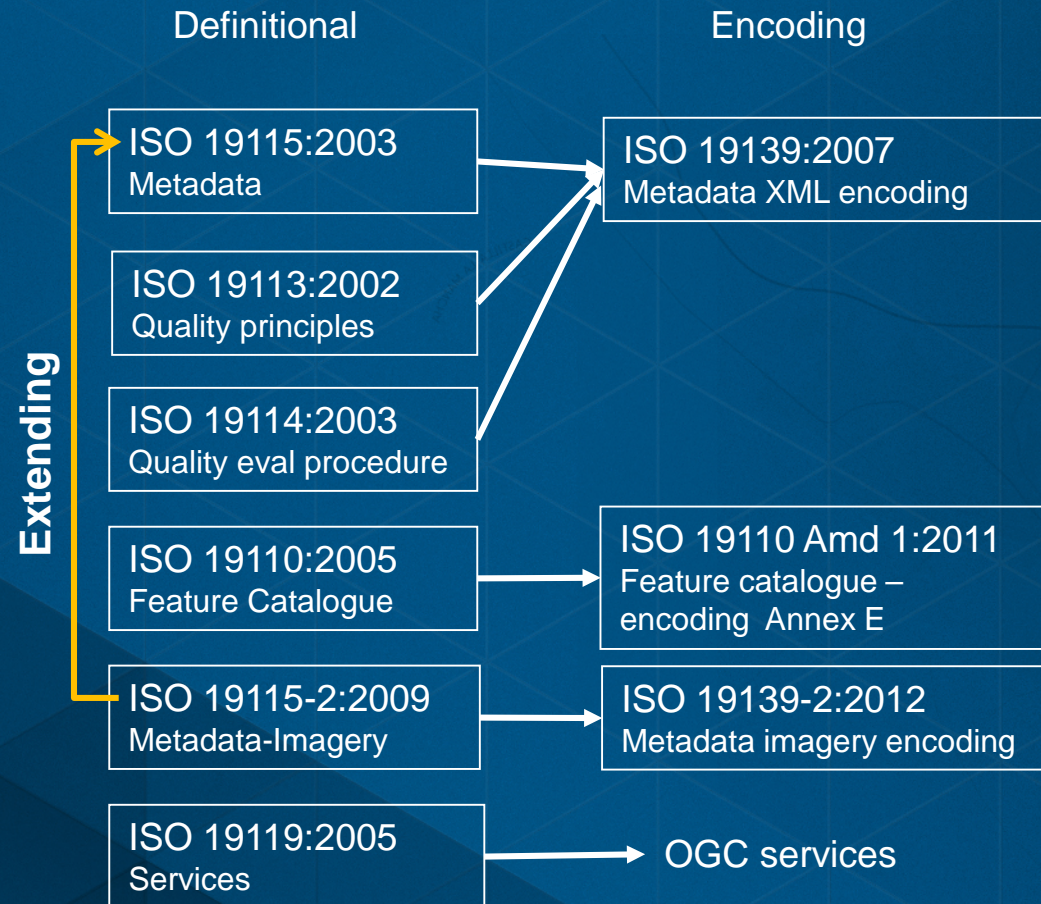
Definitional

Encoding

Extending

ISO 19115:2003
Metadata

ISO 19139:2007
Metadata XML encoding

ISO 19113:2002
Quality principles

ISO 19114:2003
Quality eval procedure

ISO 19110:2005
Feature Catalogue

ISO 19110 Amd 1:2011
Feature catalogue – encoding Annex E

ISO 19115-2:2009
Metadata-Imagery

ISO 19139-2:2012
Metadata imagery encoding

ISO 19119:2005
Services

OGC services